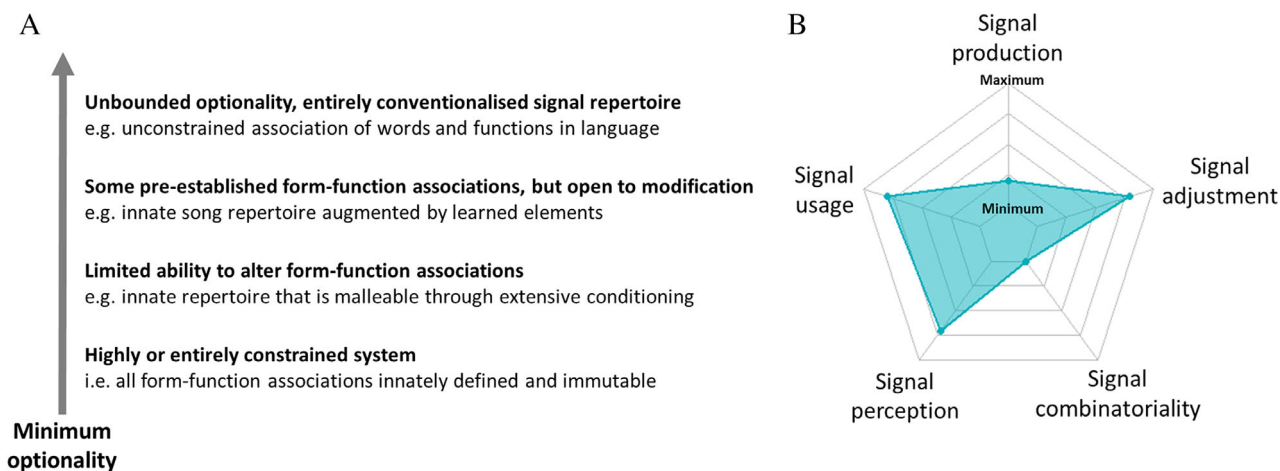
A

Unbounded optionality, entirely conventionalised signal repertoire
e.g. unconstrained association of words and functions in language

Some pre-established form-function associations, but open to modification
e.g. innate song repertoire augmented by learned elements

Limited ability to alter form-function associations
e.g. innate repertoire that is malleable through extensive conditioning

Highly or entirely constrained system
i.e. all form-function associations innately defined and immutable

Minimum optionality

B

Signal production

Maximum

Minimum

Signal usage

Signal adjustment

Signal perception

Signal combinatoriality